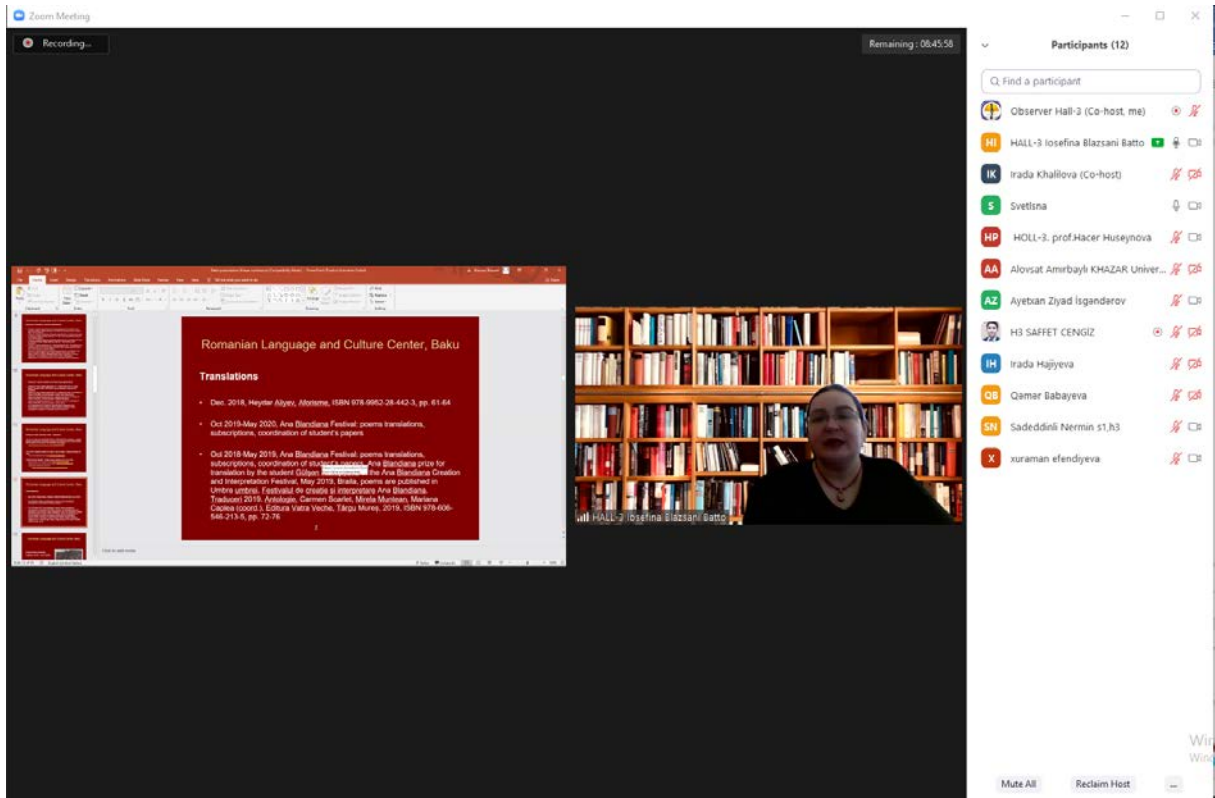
Zoom Meeting

Recording...

Remaining : 08:45:58

Participants (12)

Find a participant

Observer Hall-3 (Co-host, me)

HALL-3 Iosefina Blazsani Batto

Irada Khalilova (Co-host)

Svetlsna

HOLL-3. prof.Hacer Huseynova

Alovsat Amirbayli KHAZAR Univer...

Ayetxan Ziyad Isganderov

H3 SAFFET CENGIZ

Irada Hajiyeva

Qamar Babayeva

Sadeddinli Nermin s1,h3

xuraman efendiyeva

Romanian Language and Culture Center, Baku

Translations

• Dec. 2018, Heyrter Aliyev, Aforisme, ISBN 978-9952-28-442-3, pp. 61-64

• Oct 2019-May 2020, Ana Blandiana Festival: poems translations, subscriptions, coordination of student's papers

• Oct 2018-May 2019, Ana Blandiana Festival: poems translations, subscriptions, coordination of student's papers, Ana Blandiana prize for translation by the student Gülşen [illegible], the Ana Blandiana Creation and Interpretation Festival, May 2019, Braila, poems are published in Umbra umbrei. Festivalul de creație și interpretare Ana Blandiana. Traduceri 2019. Antologie, Carmen Scarlet, Mirela Muntean, Mariana Ceplea (coord.), Editura Vatra Veche, Târgu Mureș, 2019, ISBN 978-606-546-213-5, pp. 72-76

HALL-3 Iosefina Blazsani Batto

Mute All

Reclaim Host

...